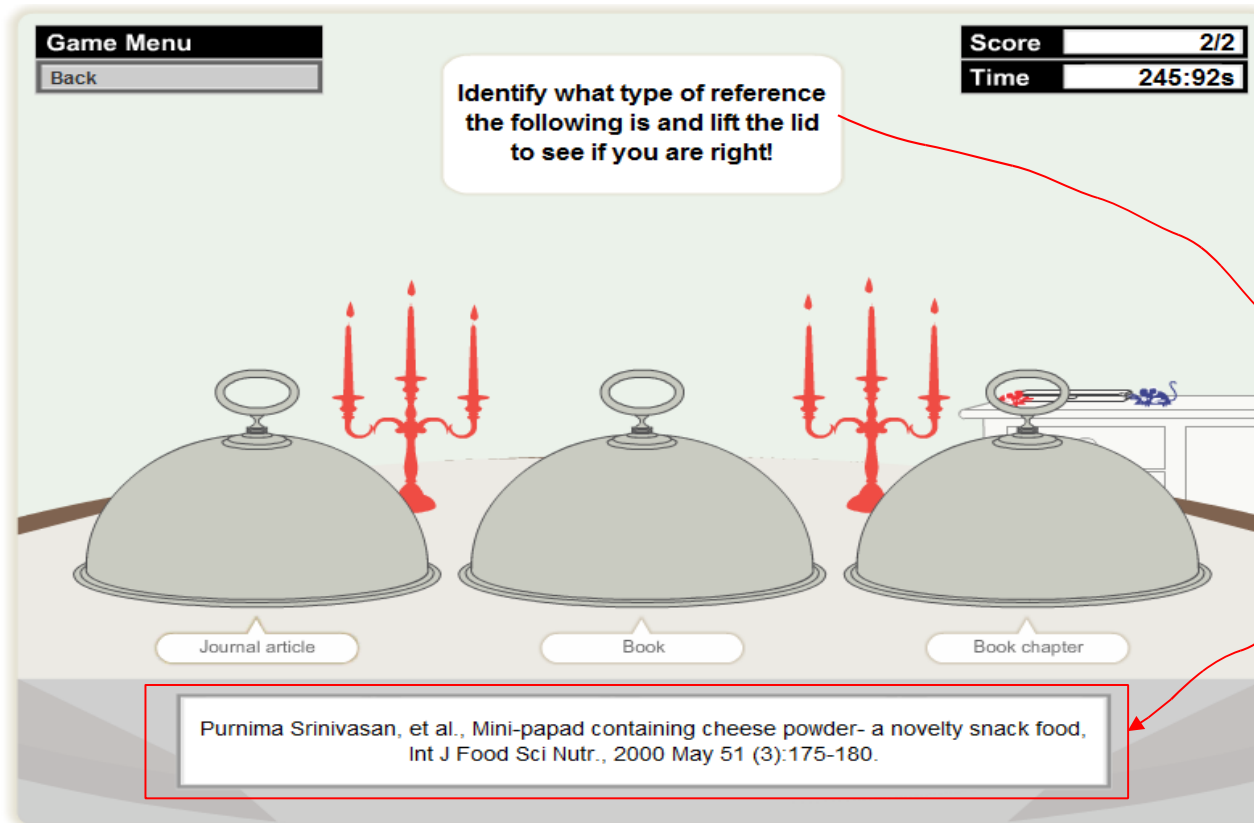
Game Menu
Back

Identify what type of reference the following is and lift the lid to see if you are right!

| Score | 2/2 |
|---|---|
| Time | 245:92s |

Journal article

Book

Book chapter

Purnima Srinivasan, et al., Mini-papad containing cheese powder- a novelty snack food, Int J Food Sci Nutr., 2000 May 51 (3):175-180.